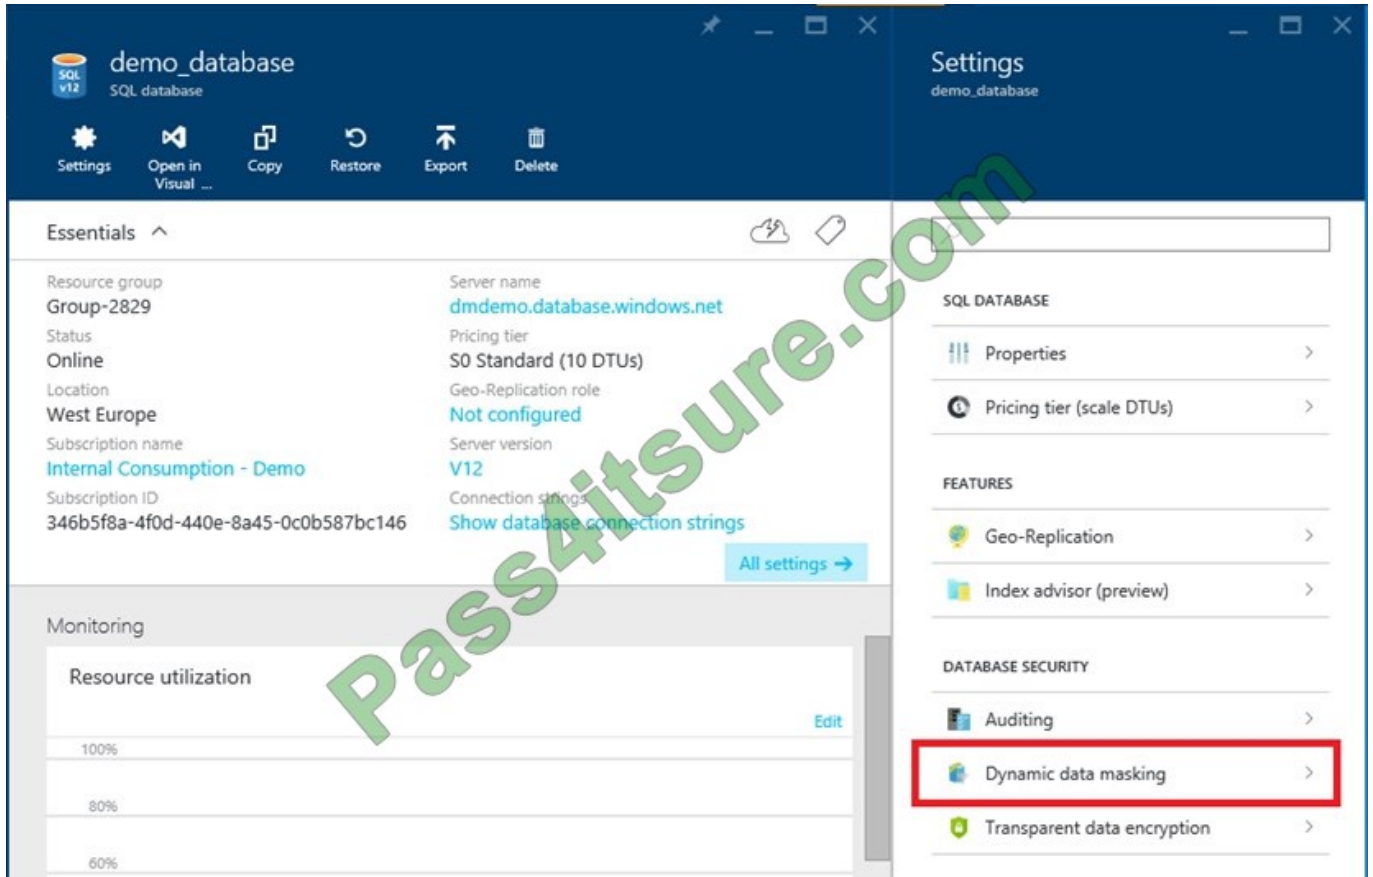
SQL V12

demo_database
SQL database

Settings Open in Visual ... Copy Restore Export Delete

Essentials

Resource group
Group-2829
Status
Online
Location
West Europe
Subscription name
Internal Consumption - Demo
Subscription ID
346b5f8a-4f0d-440e-8a45-0c0b587bc146

Server name
dmdemo.database.windows.net
Pricing tier
S0 Standard (10 DTUs)
Geo-Replication role
Not configured
Server version
V12
Connection strings
Show database connection strings

All settings →

Monitoring

Resource utilization

Edit

100%

80%

60%

Settings
demo_database

SQL DATABASE

Properties

Pricing tier (scale DTUs)

FEATURES

Geo-Replication

Index advisor (preview)

DATABASE SECURITY

Auditing

Dynamic data masking

Transparent data encryption

Pass4itsure.com